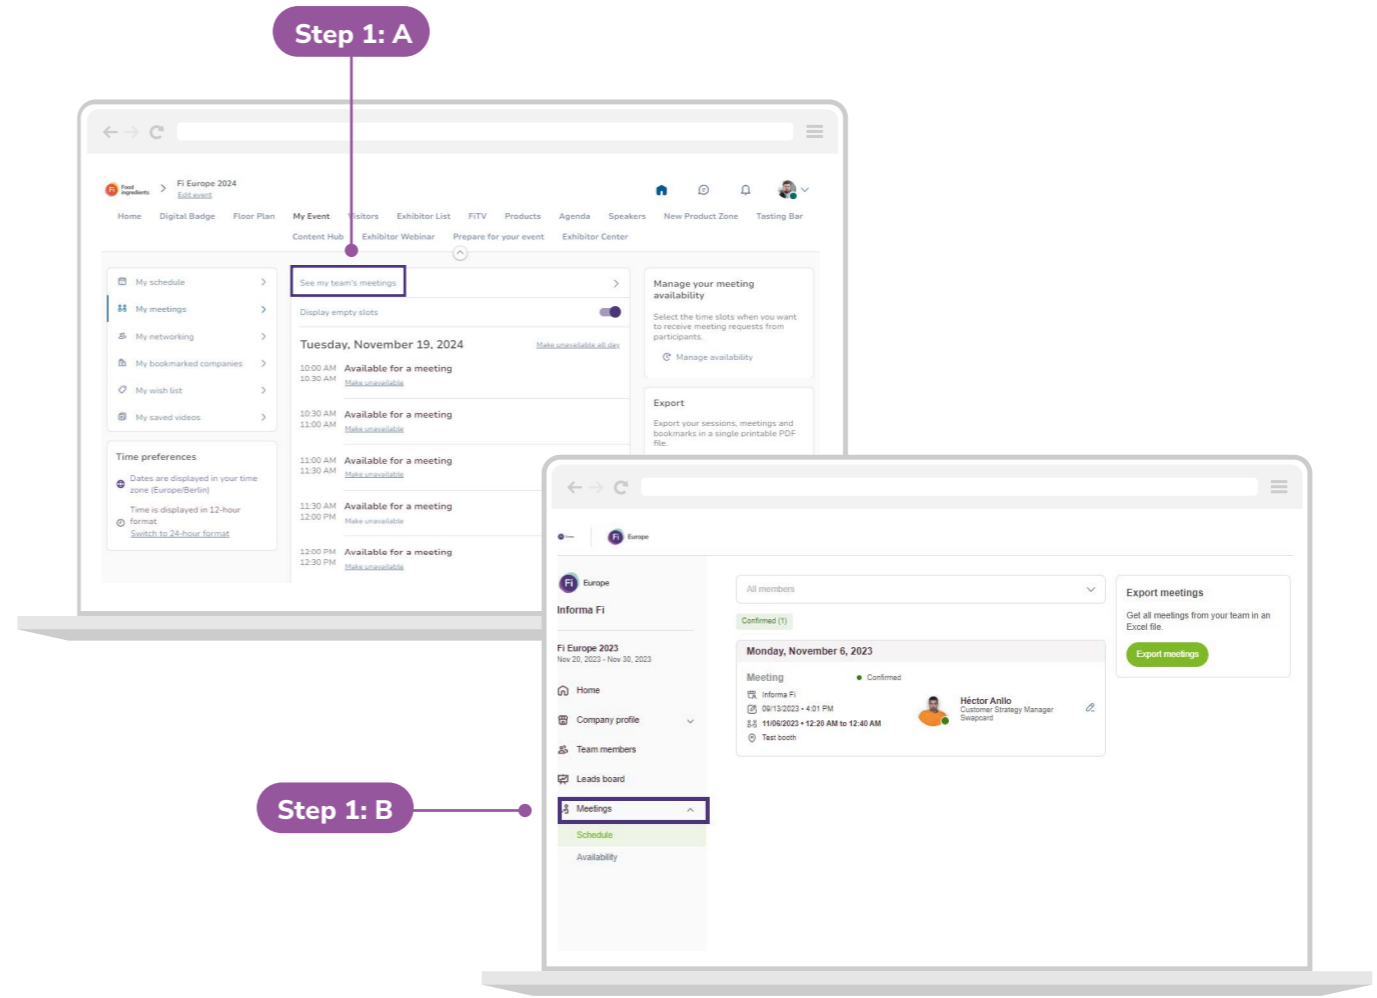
Step 1: A

Fi Food ingredients

Fi Europe 2024
Edit event

Home Digital Badge Floor Plan My Event Visitors Exhibitor List FiTV Products Agenda Speakers New Product Zone Tasting Bar
Content Hub Exhibitor Webinar Prepare for your event Exhibitor Center

My schedule
My meetings
My networking
My bookmarked companies
My wish list
My saved videos

Time preferences
Dates are displayed in your time zone (Europe/Berlin)
Time is displayed in 12-hour format
Switch to 24-hour format

See my team's meetings
Display empty slots
Tuesday, November 19, 2024
Make unavailable all day
10:00 AM 10:30 AM Available for a meeting Make unavailable
10:30 AM 11:00 AM Available for a meeting Make unavailable
11:00 AM 11:30 AM Available for a meeting Make unavailable
11:30 AM 12:00 PM Available for a meeting Make unavailable
12:00 PM 12:30 PM Available for a meeting Make unavailable

Manage your meeting availability
Select the time slots when you want to receive meeting requests from participants.
Manage availability

Export
Export your sessions, meetings and bookmarks in a single printable PDF file.

Fi Europe

Fi Europe
Informa Fi

Fi Europe 2023
Nov 20, 2023 - Nov 30, 2023

Home
Company profile
Team members
Leads board
Meetings
Schedule
Availability

All members
Confirmed (1)
Monday, November 6, 2023
Meeting
Confirmed
Informa Fi
09/13/2023 • 4:01 PM
11/06/2023 • 12:20 AM to 12:40 AM
Test booth
Héctor Anllo
Customer Strategy Manager
Swapcard

Export meetings
Get all meetings from your team in an Excel file.
Export meetings

Step 1: B